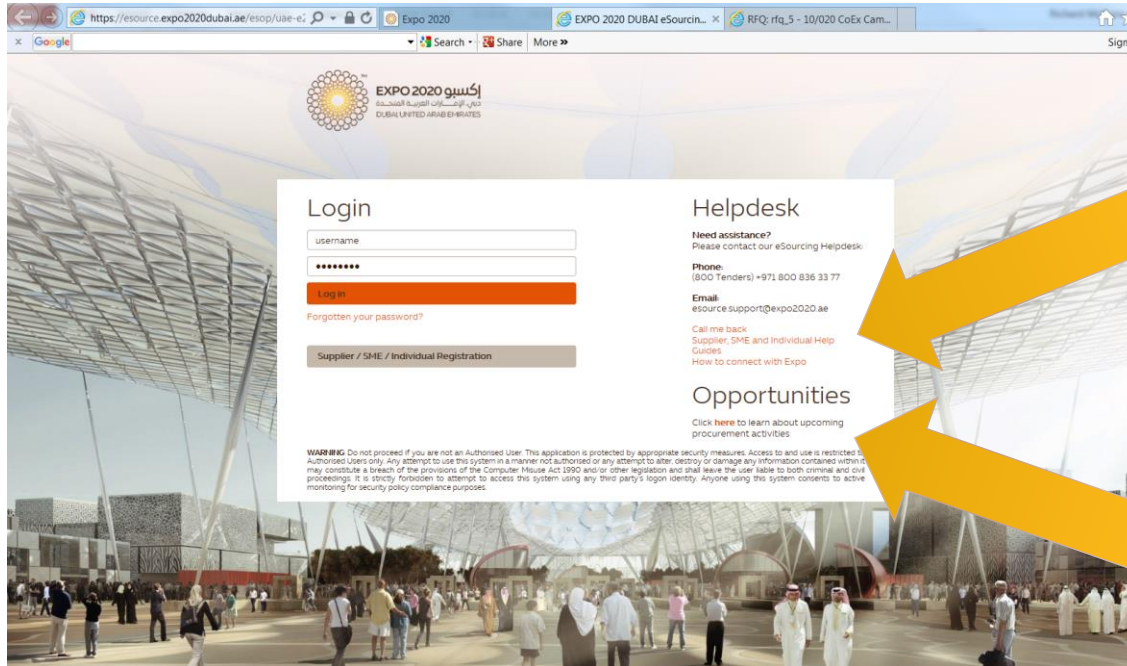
https://esource.expo2020dubai.ae/esop/uae-e:

Expo 2020

EXPO 2020 DUBAI eSourcin...

RFQ: rfq_5 - 10/020 CoEx Cam...

Google

Search • Share More »

Sign

EXPO 2020 إكسبو
دبي، الإمـــارات العربية المتحـدة
DUBAI, UNITED ARAB EMIRATES

Login

username

•••••••••

Log in

Forgotten your password?

Supplier / SME / Individual Registration

Helpdesk

Need assistance?
Please contact our eSourcing Helpdesk:

Phone:
(800 Tenders) +971 800 836 33 77

Email:
esource.support@expo2020.ae

Call me back
Supplier, SME and Individual Help Guides
How to connect with Expo

Opportunities

Click here to learn about upcoming procurement activities

WARNING: Do not proceed if you are not an Authorised User. This application is protected by appropriate security measures. Access to and use is restricted to Authorised Users only. Any attempt to use this system in a manner not authorised or any attempt to alter, destroy or damage any information contained within it may constitute a breach of the provisions of the Computer Misuse Act 1990 and/or other legislation and shall leave the user liable to both criminal and civil proceedings. It is strictly forbidden to attempt to access this system using any third party's logon identity. Anyone using this system consents to active monitoring for security policy compliance purposes.